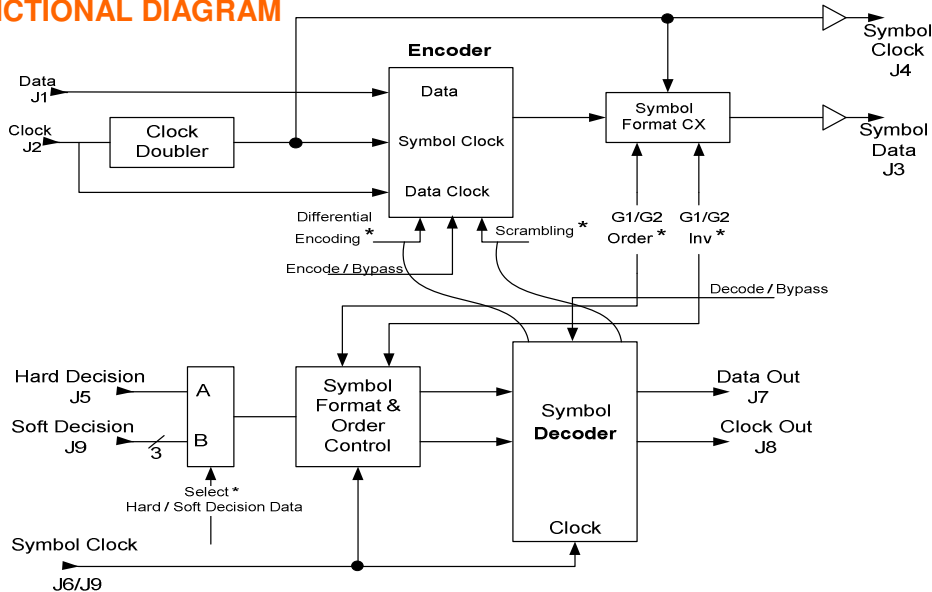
ICTIONAL DIAGRAM

Encoder

Data J1

Clock J2

Clock Doubler

Data

Symbol Clock

Data Clock

Symbol Format CX

Symbol Clock J4

Symbol Data J3

Differential Encoding *

Encode / Bypass

Scrambling *

G1/G2 Order *

G1/G2 Inv *

Decode / Bypass

Hard Decision J5

Soft Decision J9

3

A

B

Select *
Hard / Soft Decision Data

Symbol Format & Order Control

Symbol Decoder

Clock

Data Out J7

Clock Out J8

Symbol Clock

J6/J9